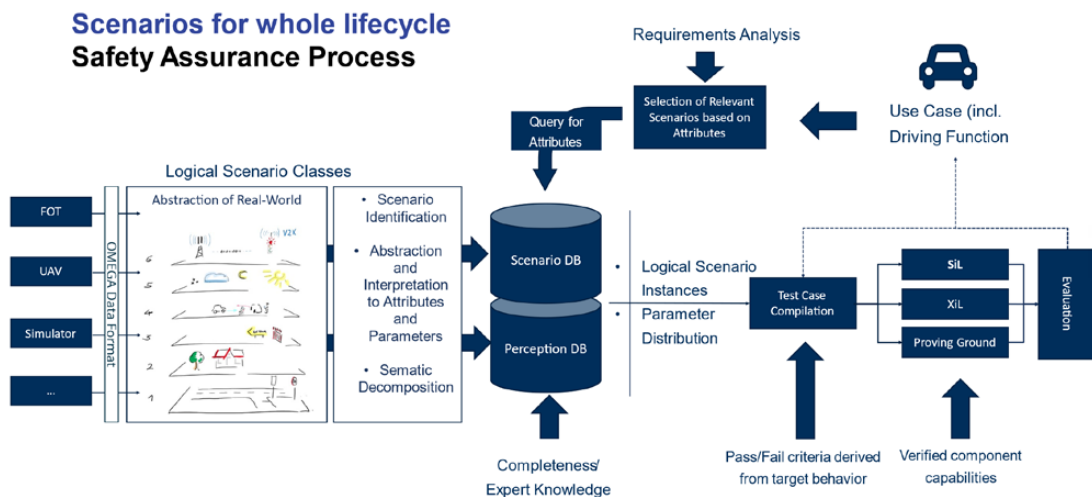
Scenarios for whole lifecycle
Safety Assurance Process

Requirements Analysis

Selection of Relevant Scenarios based on Attributes

Use Case (incl. Driving Function

Query for Attributes

Logical Scenario Classes

Abstraction of Real-World

FOT

UAV

Simulator

...

OMEGA Data Format

6
5
4
3
2
1

V2X

• Scenario Identification

• Abstraction and Interpretation to Attributes and Parameters

• Sematic Decomposition

Scenario DB

Perception DB

• Logical Scenario Instances

• Parameter Distribution

Test Case Compilation

SiL

XiL

Proving Ground

Evaluation

Completeness/ Expert Knowledge

Pass/Fail criteria derived from target behavior

Verified component capabilities